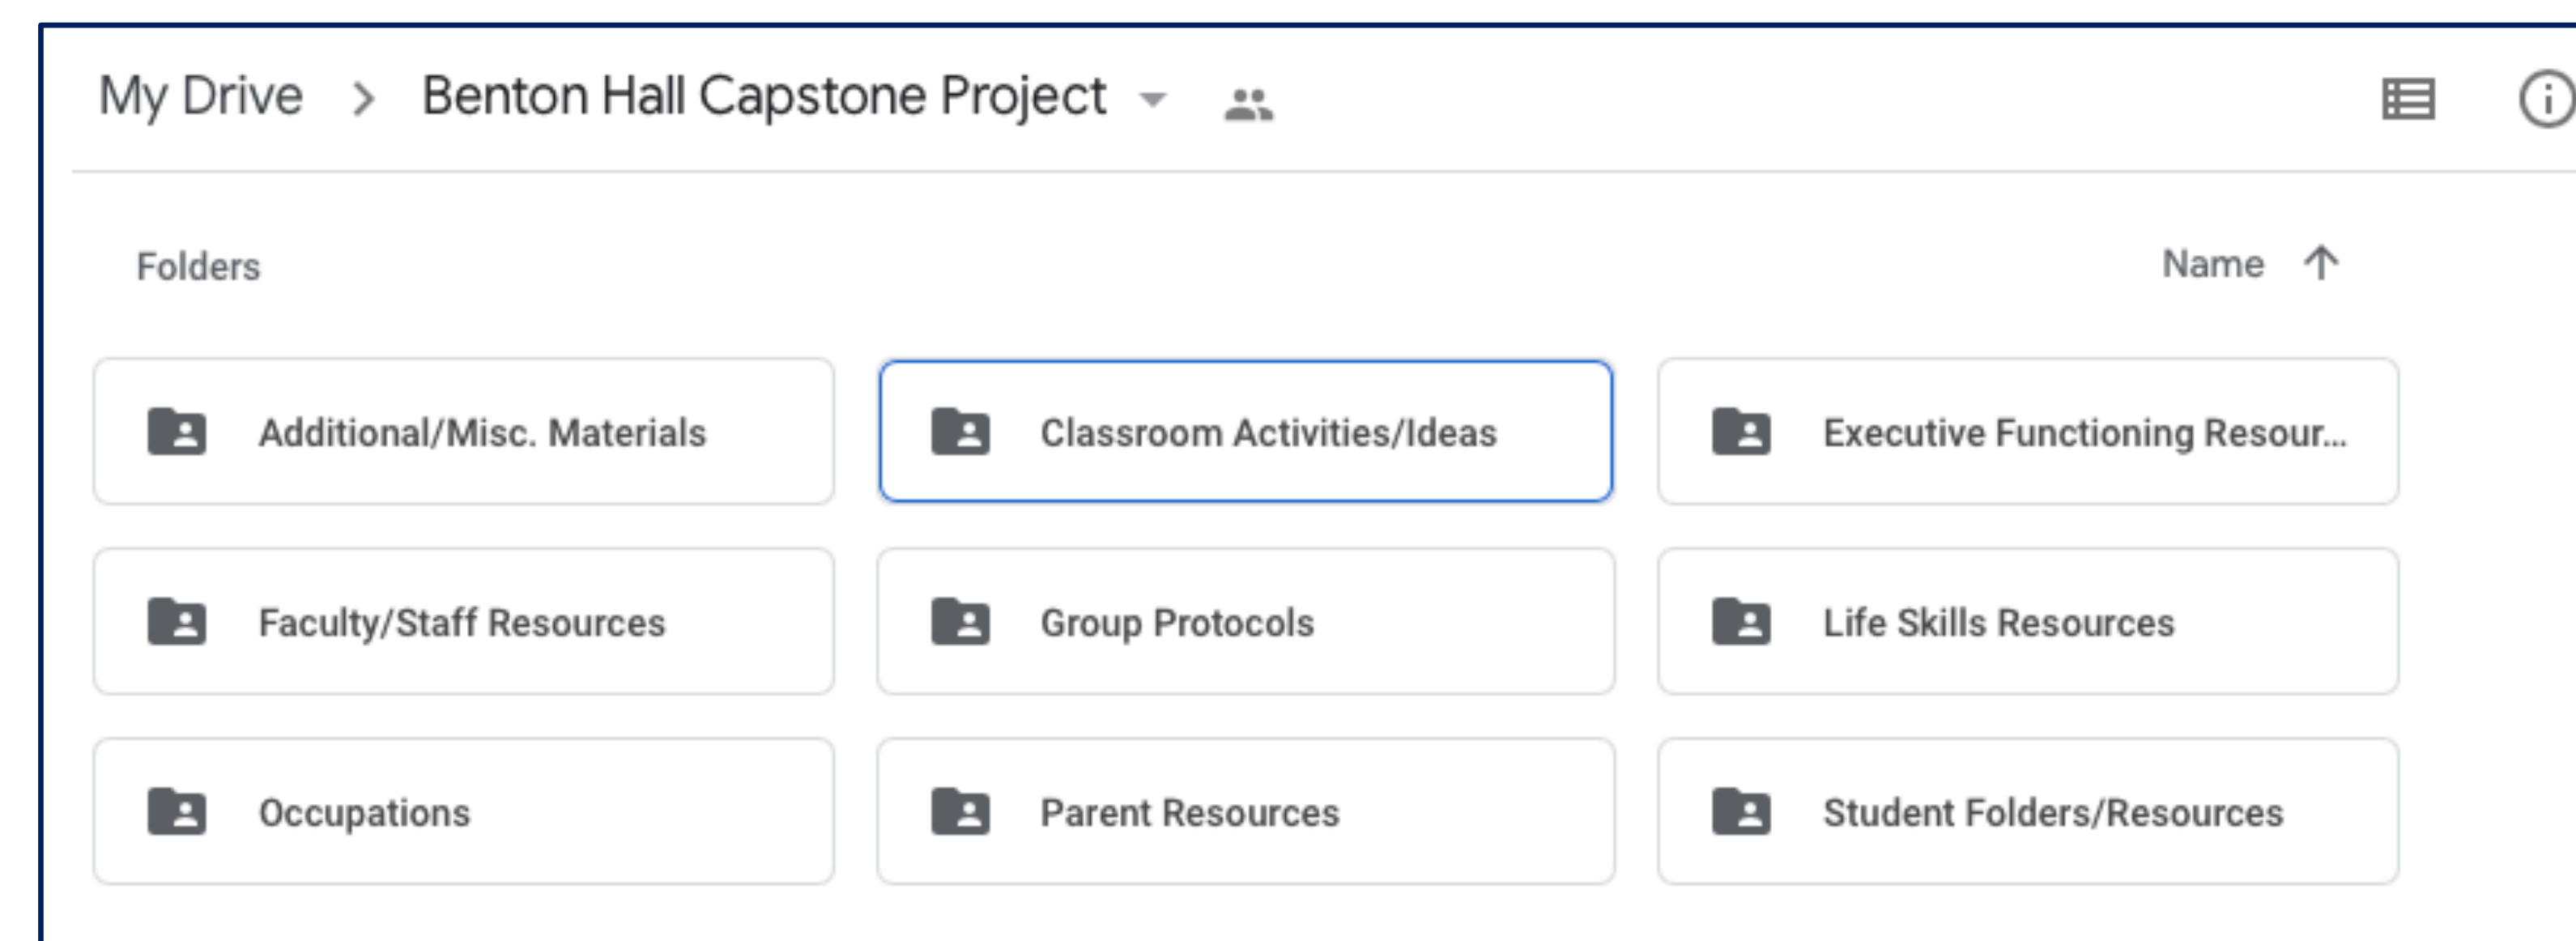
My Drive > Benton Hall Capstone Project

Folders

Name ↑

Additional/Misc. Materials

Classroom Activities/Ideas

Executive Functioning Resour...

Faculty/Staff Resources

Group Protocols

Life Skills Resources

Occupations

Parent Resources

Student Folders/Resources